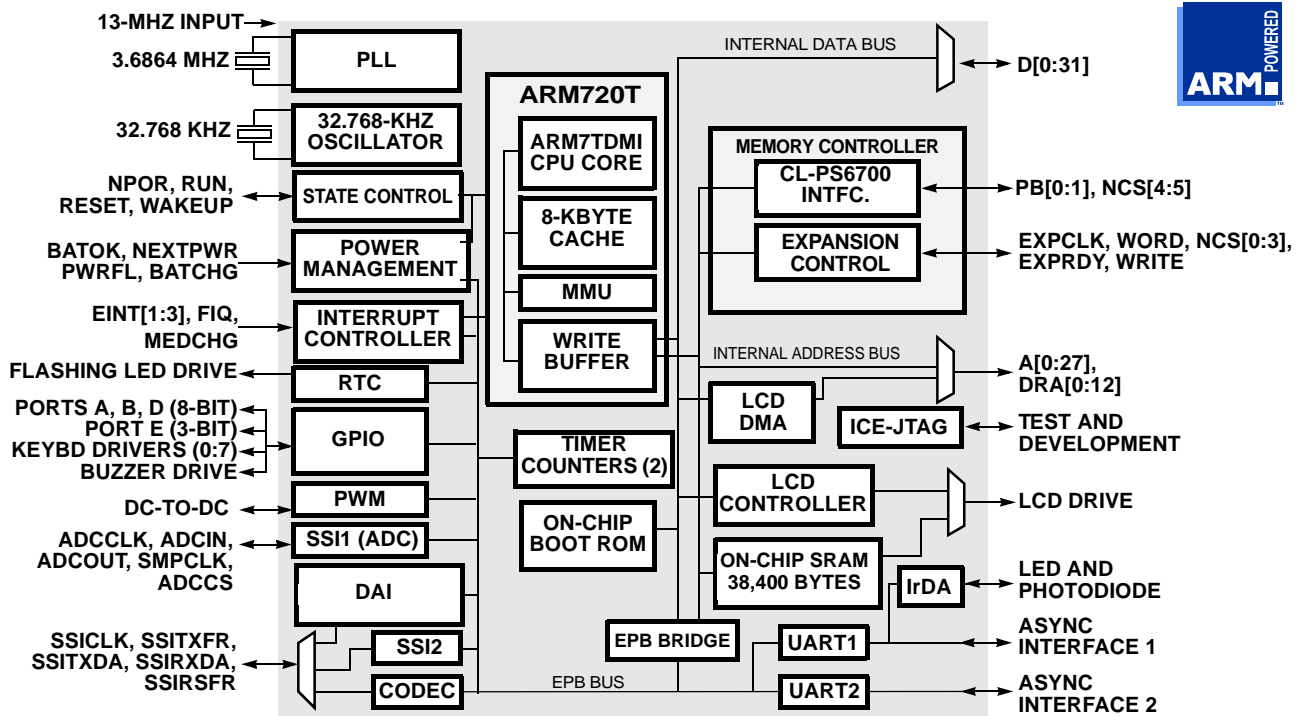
13-MHZ INPUT
3.6864 MHZ
32.768 KHZ
NPOR, RUN, RESET, WAKEUP
BATOK, NEXTPWR PWRFL, BATCHG
EINT[1:3], FIQ, MEDCHG
FLASHING LED DRIVE
PORTS A, B, D (8-BIT)
PORT E (3-BIT)
KEYBD DRIVERS (0:7)
BUZZER DRIVE
DC-TO-DC
ADCCLK, ADCIN, ADCOUT, SMPCLK, ADCCS
SSICLK, SSITXFR, SSITXDA, SSIRXDA, SSIRSFR

PLL
32.768-KHZ OSCILLATOR
STATE CONTROL
POWER MANAGEMENT
INTERRUPT CONTROLLER
RTC
GPIO
PWM
SSI1 (ADC)
DAI
SSI2
CODEC

ARM720T
ARM7TDMI CPU CORE
8-KBYTE CACHE
MMU
WRITE BUFFER

TIMER COUNTERS (2)
ON-CHIP BOOT ROM
EPB BRIDGE
EPB BUS

INTERNAL DATA BUS
MEMORY CONTROLLER
CL-PS6700 INTFC.
EXPANSION CONTROL
INTERNAL ADDRESS BUS
LCD DMA
ICE-JTAG
LCD CONTROLLER
ON-CHIP SRAM 38,400 BYTES
IrDA
UART1
UART2

ARM POWERED

D[0:31]
PB[0:1], NCS[4:5]
EXPCLK, WORD, NCS[0:3], EXPRDY, WRITE
A[0:27], DRA[0:12]
TEST AND DEVELOPMENT
LCD DRIVE
LED AND PHOTODIODE
ASYNC INTERFACE 1
ASYNC INTERFACE 2